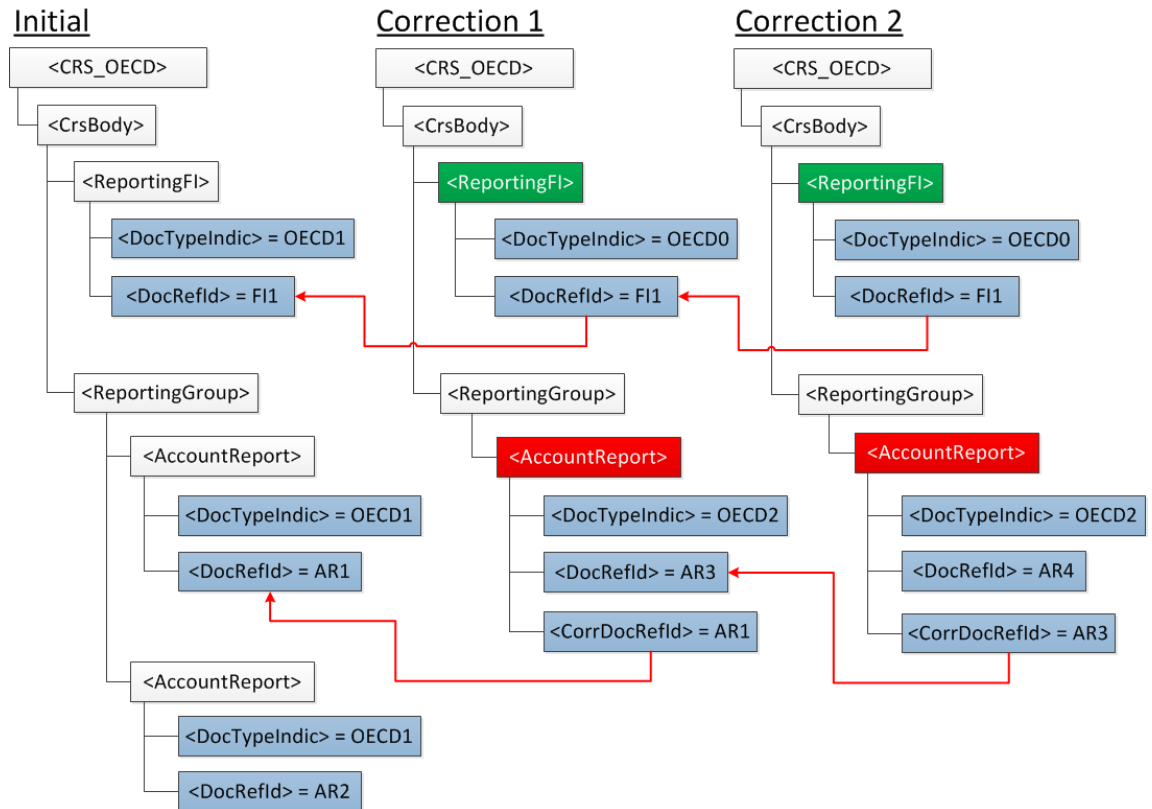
Initial

<CRS_OECD>
<CrsBody>
<ReportingFI>
<DocTypeIndic> = OECD1
<DocRefId> = FI1
<ReportingGroup>
<AccountReport>
<DocTypeIndic> = OECD1
<DocRefId> = AR1
<AccountReport>
<DocTypeIndic> = OECD1
<DocRefId> = AR2

Correction 1

<CRS_OECD>
<CrsBody>
<ReportingFI>
<DocTypeIndic> = OECD0
<DocRefId> = FI1
<ReportingGroup>
<AccountReport>
<DocTypeIndic> = OECD2
<DocRefId> = AR3
<CorrDocRefId> = AR1

Correction 2

<CRS_OECD>
<CrsBody>
<ReportingFI>
<DocTypeIndic> = OECD0
<DocRefId> = FI1
<ReportingGroup>
<AccountReport>
<DocTypeIndic> = OECD2
<DocRefId> = AR4
<CorrDocRefId> = AR3